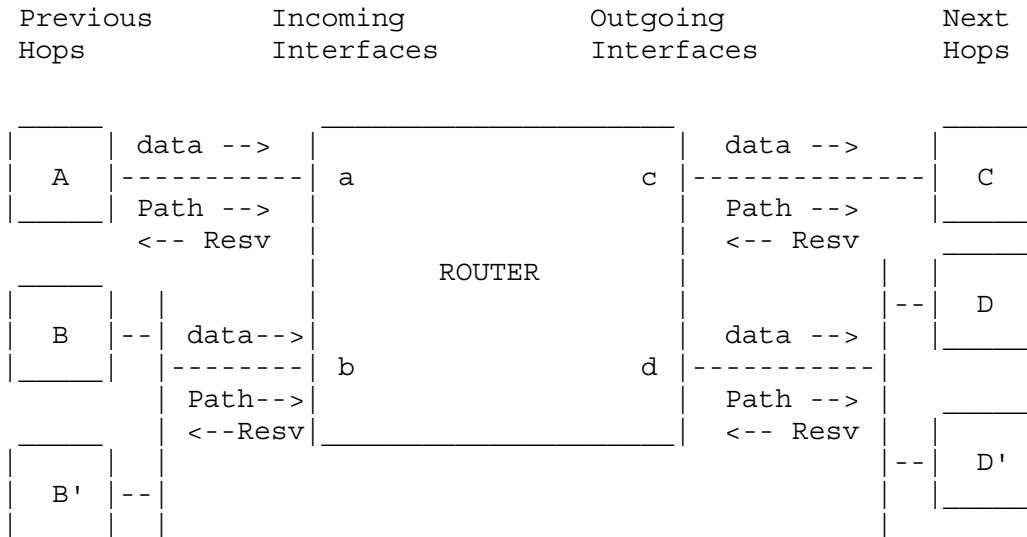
Previous Hops

Incoming Interfaces

Outgoing Interfaces

Next Hops

A

data -->

Path -->

<-- Resv

a

c

data -->

Path -->

<-- Resv

C

ROUTER

B

data-->

Path-->

<--Resv

b

d

data -->

Path -->

<-- Resv

D

B'

D'